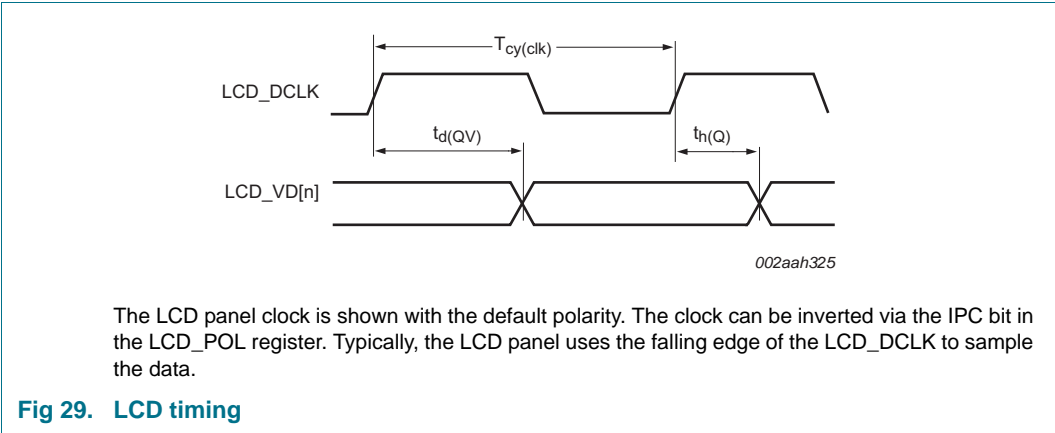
$T_{cy(clk)}$

LCD_DCLK

$t_{d(QV)}$

$t_{h(Q)}$

LCD_VD[n]

002aah325

The LCD panel clock is shown with the default polarity. The clock can be inverted via the IPC bit in the LCD_POL register. Typically, the LCD panel uses the falling edge of the LCD_DCLK to sample the data.

Fig 29. LCD timing